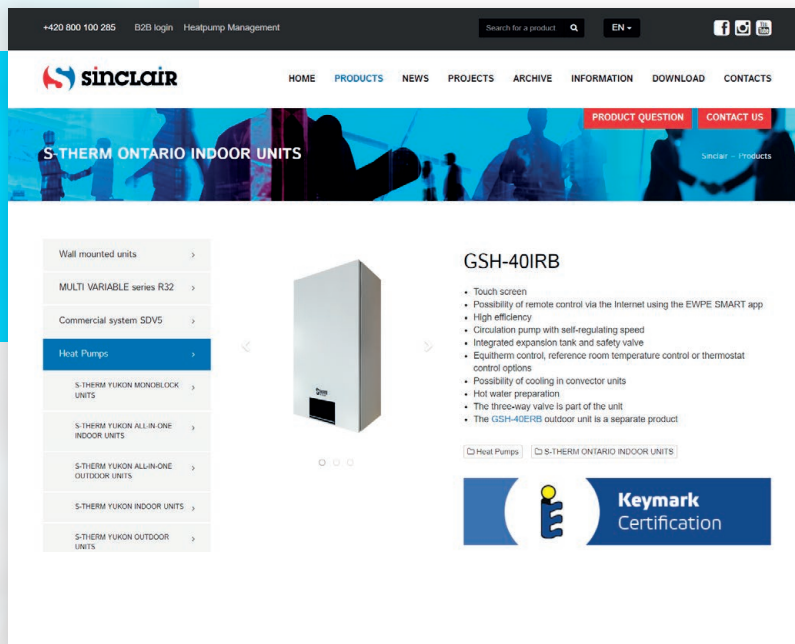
+420 800 100 285 B2B login Heatpump Management

Search for a product

EN

sinclair

HOME PRODUCTS NEWS PROJECTS ARCHIVE INFORMATION DOWNLOAD CONTACTS

PRODUCT QUESTION CONTACT US

S-THERM ONTARIO INDOOR UNITS

Sinclair – Products

Wall mounted units ›

MULTI VARIABLE series R32 ›

Commercial system SDV5 ›

Heat Pumps ›

S-THERM YUKON MONOBLOCK UNITS ›

S-THERM YUKON ALL-IN-ONE INDOOR UNITS ›

S-THERM YUKON ALL-IN-ONE OUTDOOR UNITS ›

S-THERM YUKON INDOOR UNITS ›

S-THERM YUKON OUTDOOR UNITS ›

GSH-40IRB

- Touch screen
- Possibility of remote control via the Internet using the EWPE SMART app
- High efficiency
- Circulation pump with self-regulating speed
- Integrated expansion tank and safety valve
- Equitherm control, reference room temperature control or thermostat control options
- Possibility of cooling in convector units
- Hot water preparation
- The three-way valve is part of the unit
- The GSH-40ERB outdoor unit is a separate product

Heat Pumps S-THERM ONTARIO INDOOR UNITS

Keymark Certification